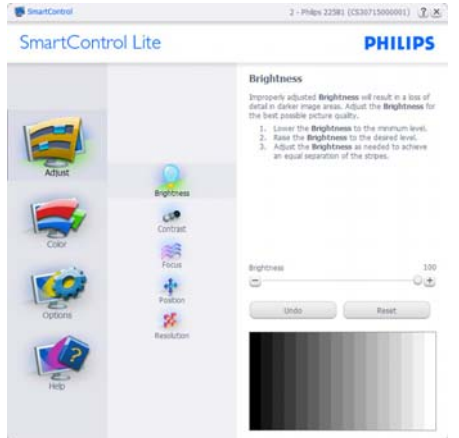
SmartControl

2 - Philips 225B1 (CS30715000001) ? X

SmartControl Lite

PHILIPS

Brightness

Improperly adjusted Brightness will result in a loss of detail in darker image areas. Adjust the Brightness for the best possible picture quality.

1. Lower the Brightness to the minimum level.
2. Raise the Brightness to the desired level.
3. Adjust the Brightness as needed to achieve an equal separation of the stripes.

Adjust

Brightness

Contrast

Focus

Position

Resolution

Color

Options

Help

Brightness 100

Undo

Reset